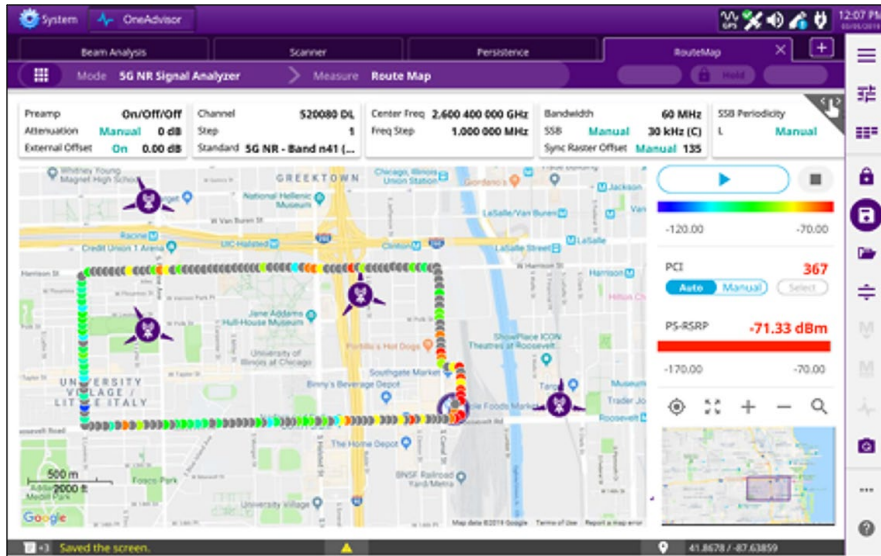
System OneAdvisor

12:07 PM

Beam Analysis | Scanner | Persistence | RouteMap

Mode 5G NR Signal Analyzer > Measure Route Map

Hold

| Preamp | On/Off/Off |
|---|---|
| Attenuation | Manual 0 dB |
| External Offset | On 0.00 dB |

| Channel | 520080 DL |
|---|---|
| Step | 1 |
| Standard | 5G NR - Band n41 (... |

| Center Freq | 2.600 400 000 GHz |
|---|---|
| Freq Step | 1.000 000 MHz |

| Bandwidth | 60 MHz |
|---|---|
| SSB | Manual 30 kHz (C) |
| Sync Raster Offset | Manual 135 |

SSB Periodicity
L Manual

Whitney Young Magnet High School
GREEKTOWN
National Hellenic Museum
Chicago, Illinois Union Station
Gordono's
Jackson
W Van Buren St
LaSalle/Van Buren
Racine
Credit Union 1 Arena
UIC-Halsted
Clinton
LaSalle
Harrison St
Harrison
Jane Addams Hull-House Museum
University of Illinois at Chicago
Portillo's Hot Dogs
ShowPlace ICON Theatre at Roosevelt
Southgate Market
Binny's Beverage Depot
UNIVERSITY VILLAGE / LITTLE ITALY
Roosevelt Road
Whole Foods Market
Target
The Home Depot
BNSF Railroad
500 m
2000 ft
Google
Map data ©2019 Google Terms of Use Report a map error

-120.00 -70.00

PCI 367
Auto Manual Select

PS-RSRP -71.33 dBm

-170.00 -70.00

Saved the screen.

41.8678 / -87.63859